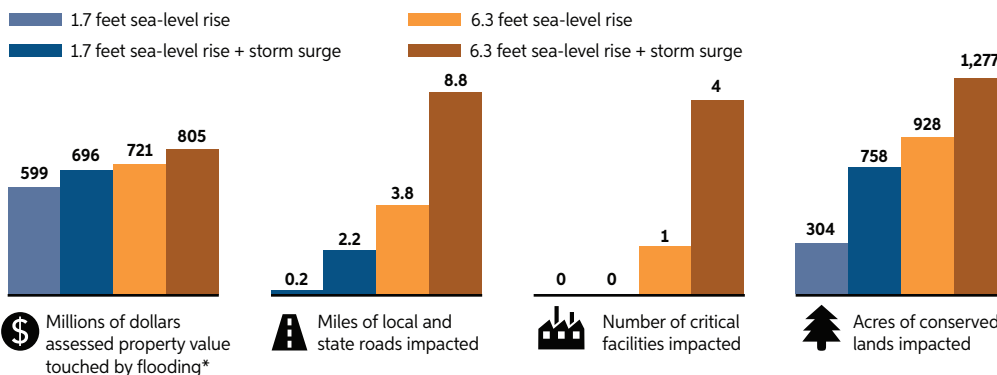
1.7 feet sea-level rise
1.7 feet sea-level rise + storm surge
6.3 feet sea-level rise
6.3 feet sea-level rise + storm surge

599
696
721
805
Millions of dollars assessed property value touched by flooding*

0.2
2.2
3.8
8.8
Miles of local and state roads impacted

0
0
1
4
Number of critical facilities impacted

304
758
928
1,277
Acres of conserved lands impacted